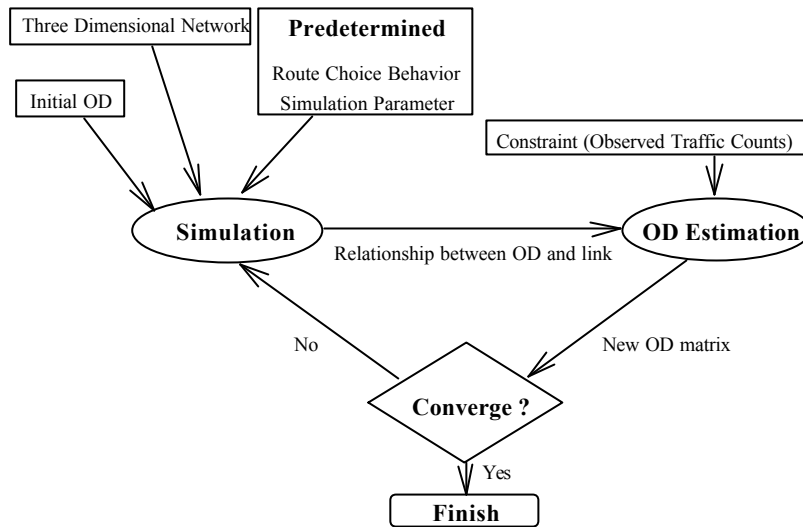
Three Dimensional Network

Predetermined

Route Choice Behavior

Simulation Parameter

Initial OD

Constraint (Observed Traffic Counts)

Simulation

OD Estimation

Relationship between OD and link

No

New OD matrix

Converge ?

Yes

Finish